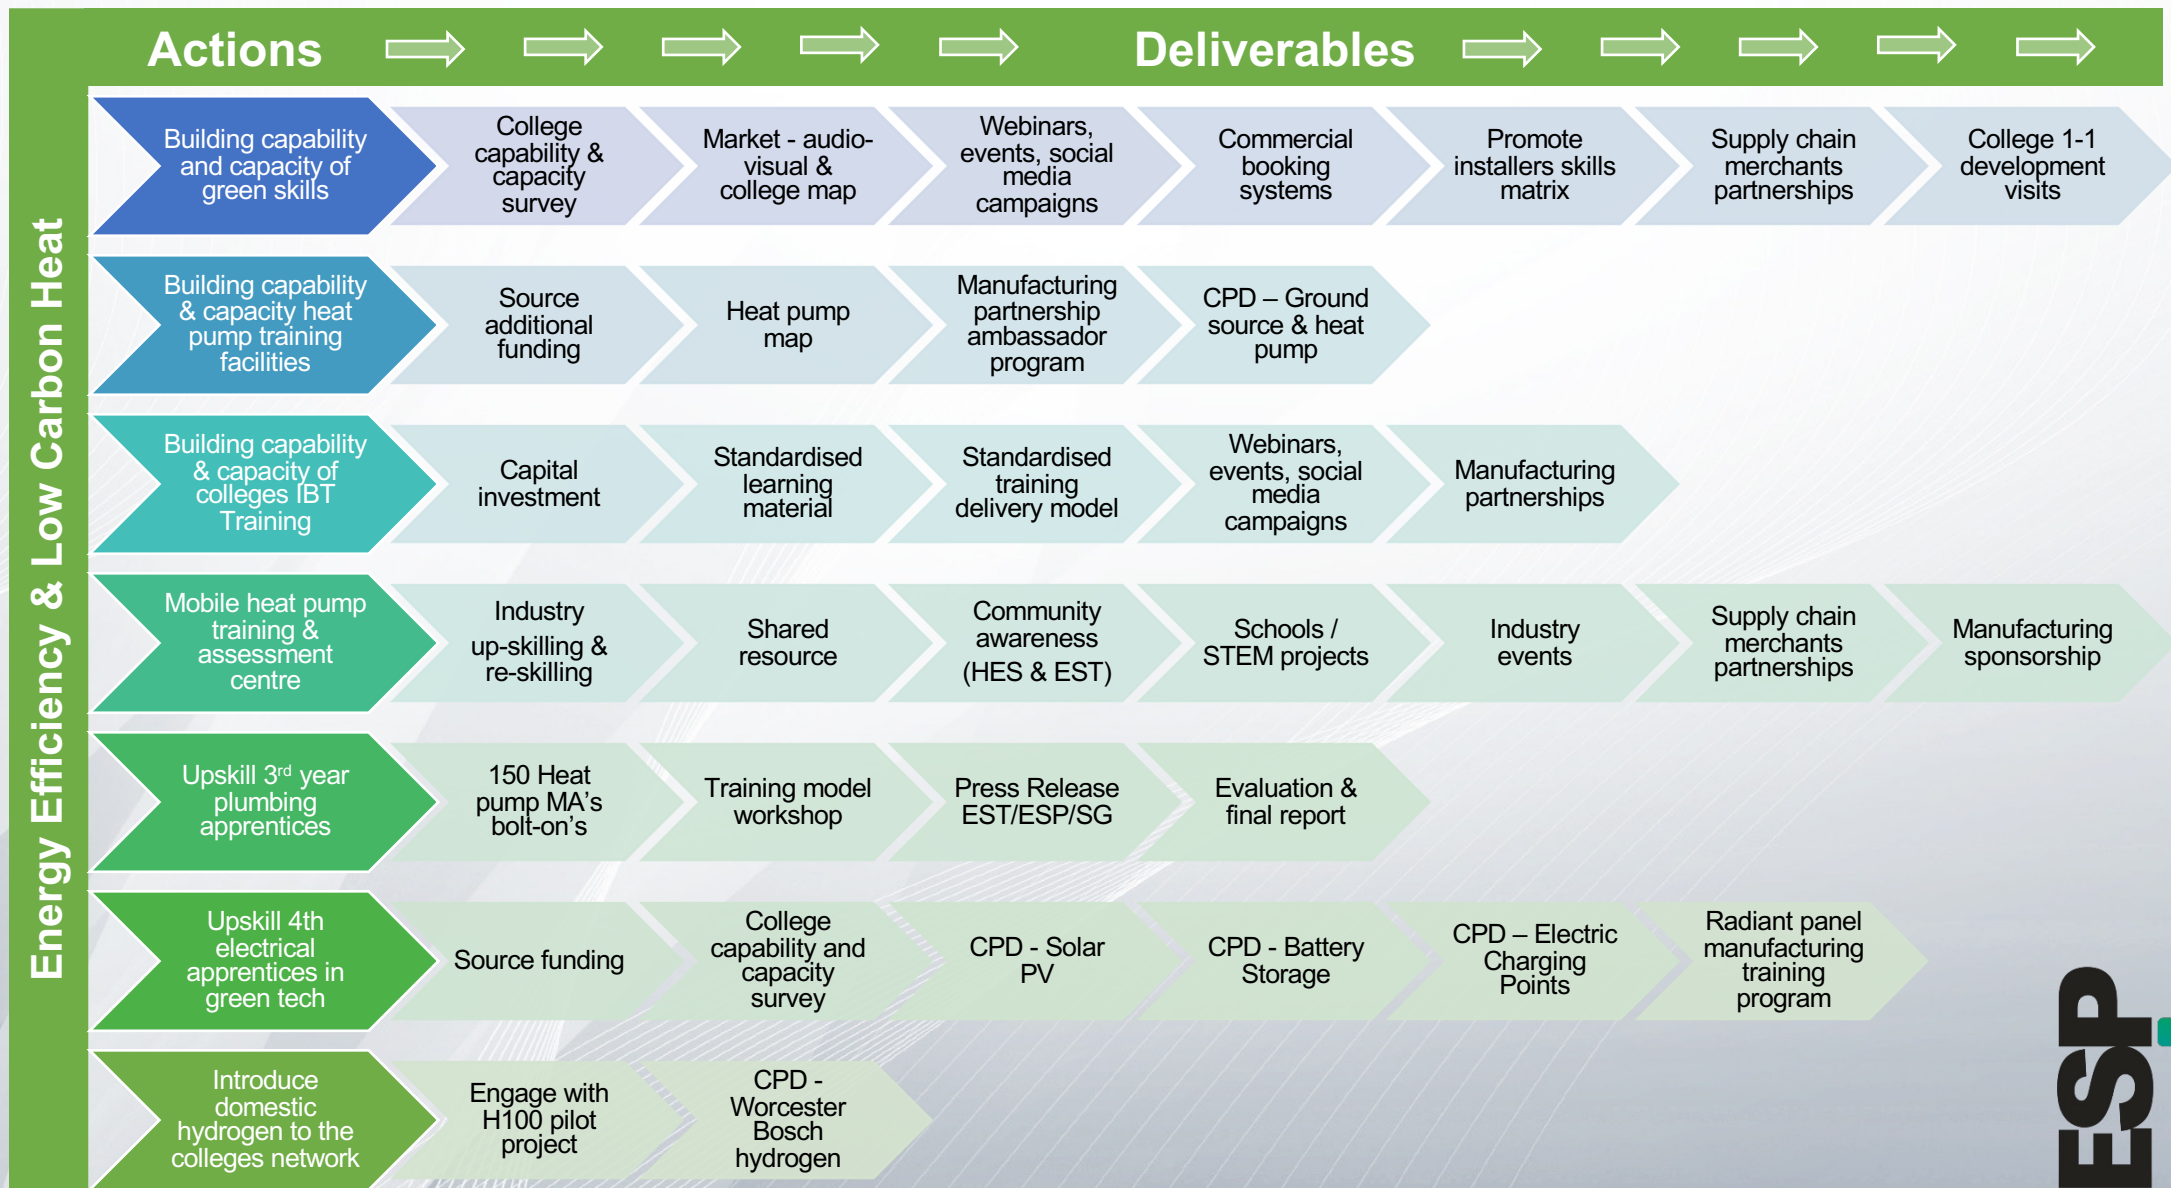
Actions

Deliverables

Energy Efficiency & Low Carbon Heat

Building capability and capacity of green skills

College capability & capacity survey

Market - audio-visual & college map

Webinars, events, social media campaigns

Commercial booking systems

Promote installers skills matrix

Supply chain merchants partnerships

College 1-1 development visits

Building capability & capacity heat pump training facilities

Source additional funding

Heat pump map

Manufacturing partnership ambassador program

CPD – Ground source & heat pump

Building capability & capacity of colleges IBT Training

Capital investment

Standardised learning material

Standardised training delivery model

Webinars, events, social media campaigns

Manufacturing partnerships

Mobile heat pump training & assessment centre

Industry up-skilling & re-skilling

Shared resource

Community awareness (HES & EST)

Schools / STEM projects

Industry events

Supply chain merchants partnerships

Manufacturing sponsorship

Upskill 3$^{rd}$ year plumbing apprentices

150 Heat pump MA's bolt-on's

Training model workshop

Press Release EST/ESP/SG

Evaluation & final report

Upskill 4th electrical apprentices in green tech

Source funding

College capability and capacity survey

CPD - Solar PV

CPD - Battery Storage

CPD – Electric Charging Points

Radiant panel manufacturing training program

Introduce domestic hydrogen to the colleges network

Engage with H100 pilot project

CPD - Worcester Bosch hydrogen

ESP